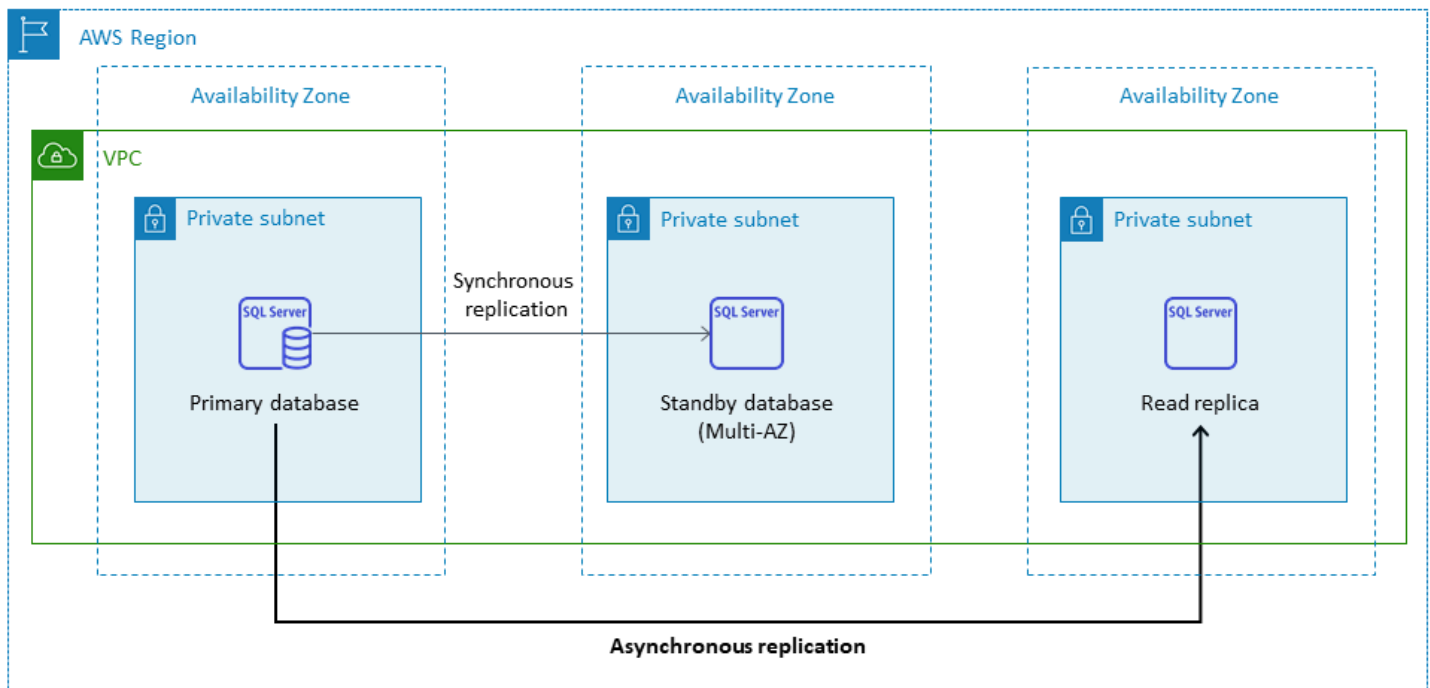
AWS Region

Availability Zone

Availability Zone

Availability Zone

VPC

Private subnet

SQL Server

Primary database

Synchronous replication

Private subnet

SQL Server

Standby database (Multi-AZ)

Private subnet

SQL Server

Read replica

Asynchronous replication